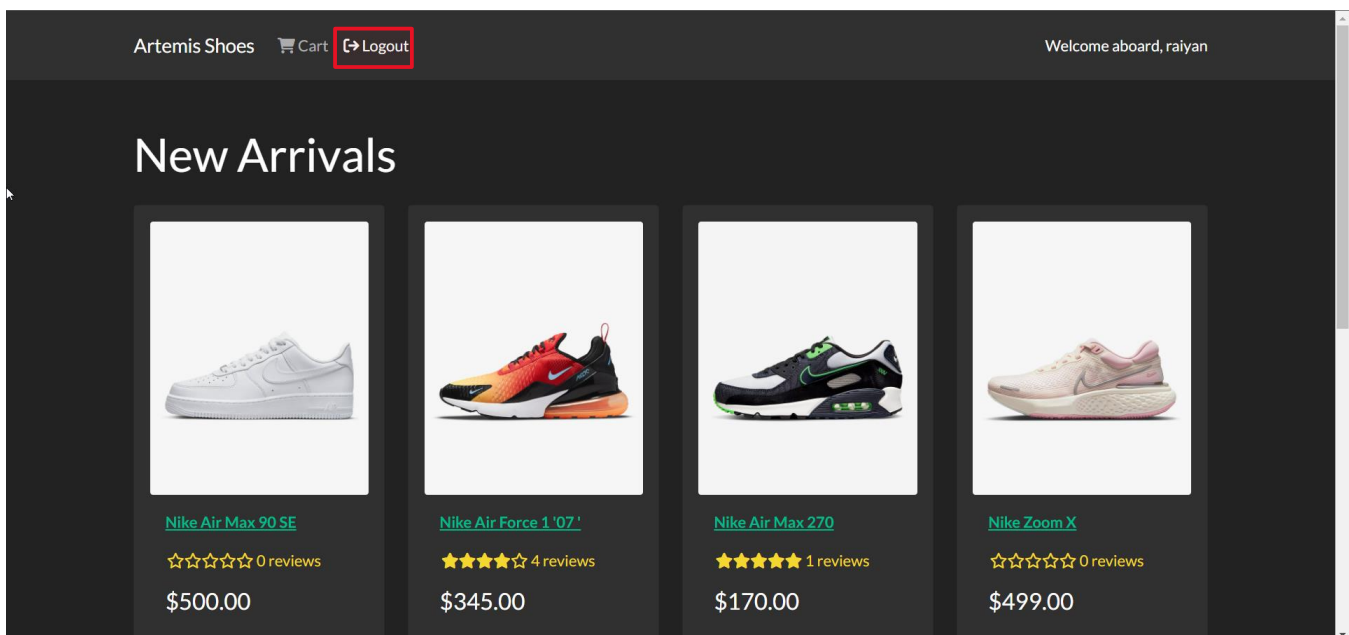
Artemis Shoes Cart Logout

Welcome aboard, raiyan

New Arrivals

Nike Air Max 90 SE

0 reviews

$500.00

Nike Air Force 1 '07 '

4 reviews

$345.00

Nike Air Max 270

1 reviews

$170.00

Nike Zoom X

0 reviews

$499.00